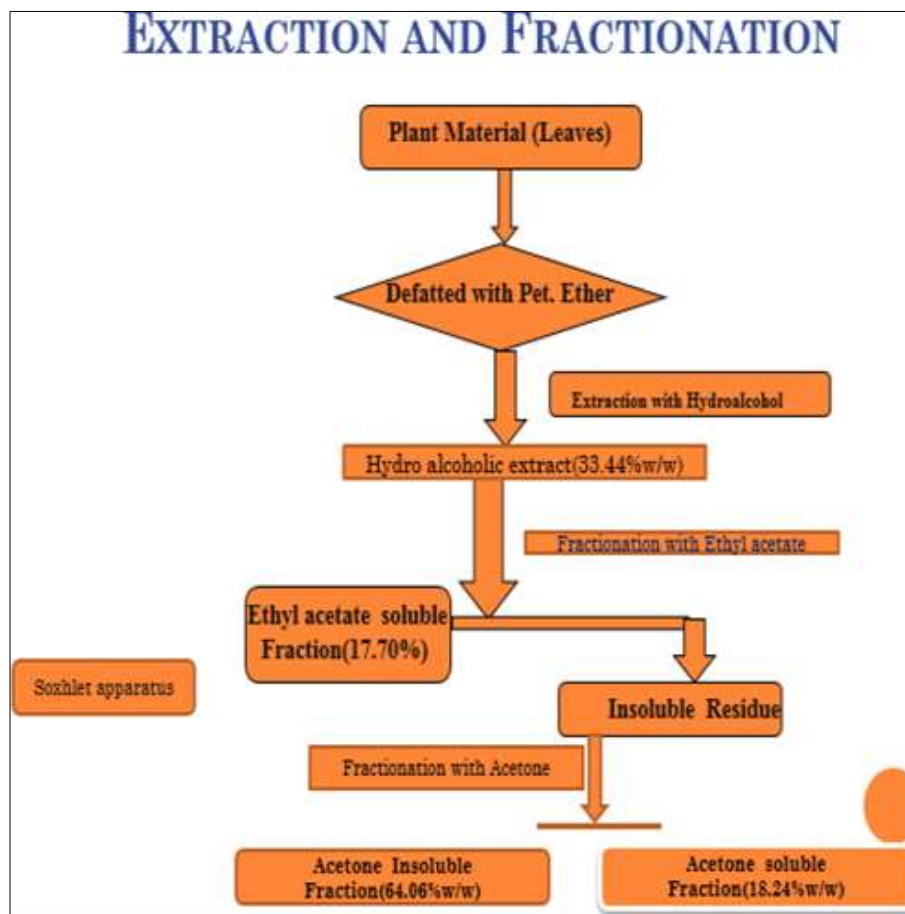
EXTRACTION AND FRACTIONATION

Plant Material (Leaves)

Defatted with Pet. Ether

Extraction with Hydroalcohol

Hydro alcoholic extract(33.44%w/w)

Fractionation with Ethyl acetate

Ethyl acetate soluble Fraction(17.70%)

Soxhlet apparatus

Insoluble Residue

Fractionation with Acetone

Acetone Insoluble Fraction(64.06%w/w)

Acetone soluble Fraction(18.24%w/w)